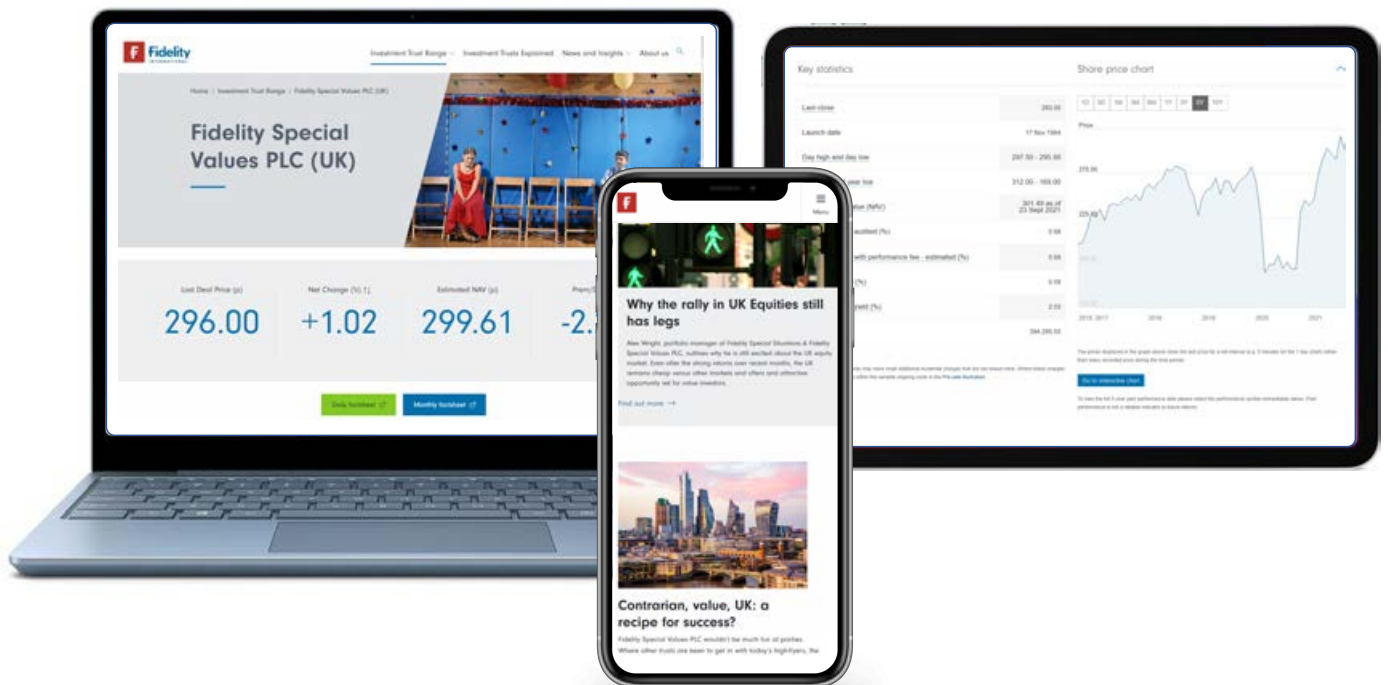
Fidelity INTERNATIONAL

Investment Trust Range Investment Trusts Explained News and Insights About us

Home | Investment Trust Range | Fidelity Special Values PLC (UK)

Fidelity Special Values PLC (UK)

Last Deal Price (p) 296.00

Net Change (%) 1.02 +1.02

Estimated NAV (p) 299.61

Prem/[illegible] -2.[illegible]

Daily factsheet Monthly factsheet

Key statistics

Last close 240.00

Launch date 17 Nov 1994

Day high and day low 297.50 - 295.00

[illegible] year low 312.00 - 169.00

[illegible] value (NAV) 301.49 as of 23 Sept 2021

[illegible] audited (%) 0.98

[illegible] with performance fee - estimated (%) 0.98

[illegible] (%) 0.18

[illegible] yield (%) 2.03

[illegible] 394,295.00

Share price chart

1D 5D 1M 3M 6M 1Y 3Y 5Y 10Y

Price

275.00

225.00

2016 2017 2018 2019 2020 2021

Go to interactive chart

Menu

Why the rally in UK Equities still has legs

Alex Wright, portfolio manager of Fidelity Special Situations & Fidelity Special Values PLC, outlines why he is still excited about the UK equity market. Even after the strong returns over recent months, the UK remains cheap versus other markets and offers and attractive opportunity set for value investors.

Find out more →

Contrarian, value, UK: a recipe for success?

Fidelity Special Values PLC wouldn't be much fun at parties. Where other trusts are keen to get in with today's high-flyers, the